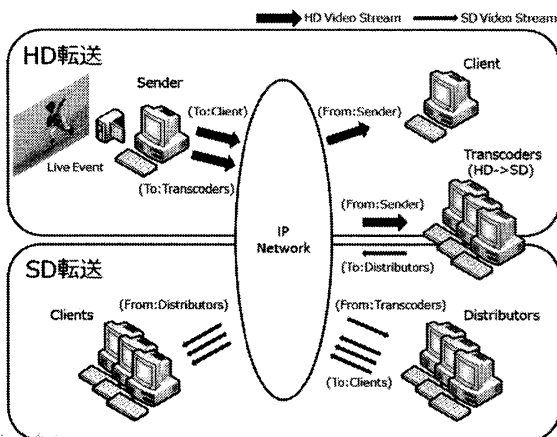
HD Video Stream
SD Video Stream

HD転送

Sender

Live Event

(To:Client)

(To:Transcoders)

(From:Sender)

Client

Transcoders (HD->SD)

(From:Sender)

IP Network

(To:Distributors)

SD転送

Clients

(From:Distributors)

(From:Transcoders)

Distributors

(To:Clients)